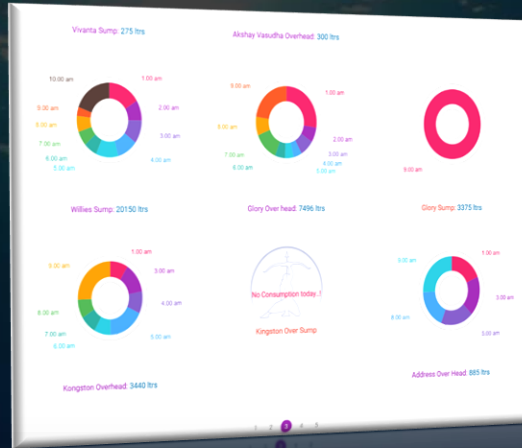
Vivanta Sump: 275 ltrs

10.00 am
1.00 am
9.30 am
2.00 am
8.00 am
3.00 am
7.00 am
6.00 am
4.00 am
5.00 am

Akshay Vasudha Overhead: 300 ltrs

9.00 am
1.00 am
8.00 am
2.00 am
7.00 am
3.00 am
6.00 am
4.00 am
5.00 am

9.00 am

Willies Sump: 20150 ltrs

9.00 am
1.00 am
3.00 am
8.00 am
4.00 am
7.00 am
5.00 am
6.00 am

Glory Over head: 7496 ltrs

No Consumption today..!

Kingston Over Sump

Glory Sump: 3375 ltrs

3.00 am
1.00 am
3.00 am
6.00 am
5.00 am

Kongston Overhead: 3440 ltrs

Address Over Head: 885 ltrs

1 2 3 4 5